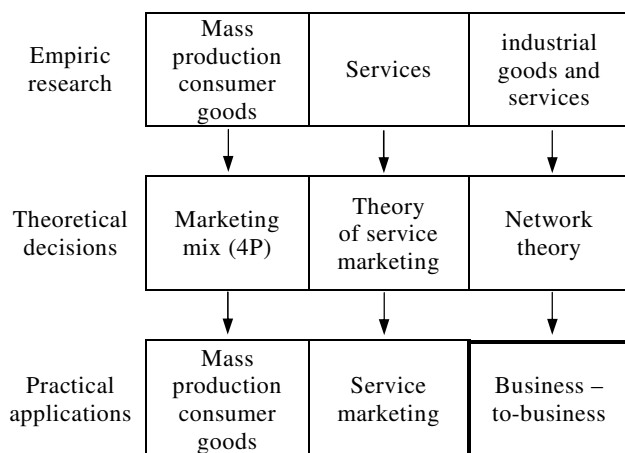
| | | | |
|---|---|---|---|
| Empiric research | Mass production consumer goods | Services | industrial goods and services |
| Theoretical decisions | Marketing mix (4P) | Theory of service marketing | Network theory |
| Practical applications | Mass production consumer goods | Service marketing | Business – to-business |